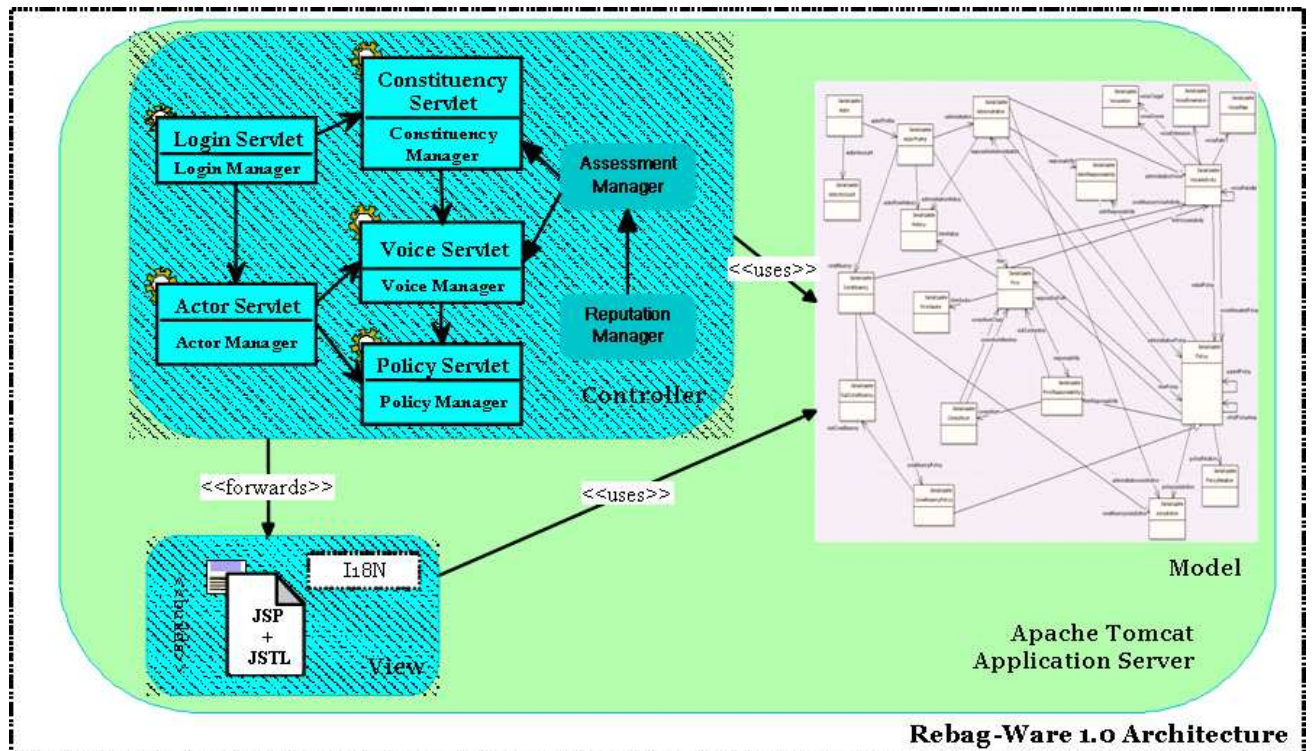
Constituency Servlet

Constituency Manager

Login Servlet

Login Manager

Assessment Manager

Voice Servlet

Voice Manager

Actor Servlet

Actor Manager

Reputation Manager

Policy Servlet

Policy Manager

Controller

<<uses>>

<<forwards>>

<<uses>>

I18N

JSP + JSTL

View

Model

Apache Tomcat Application Server

Rebag-Ware 1.0 Architecture